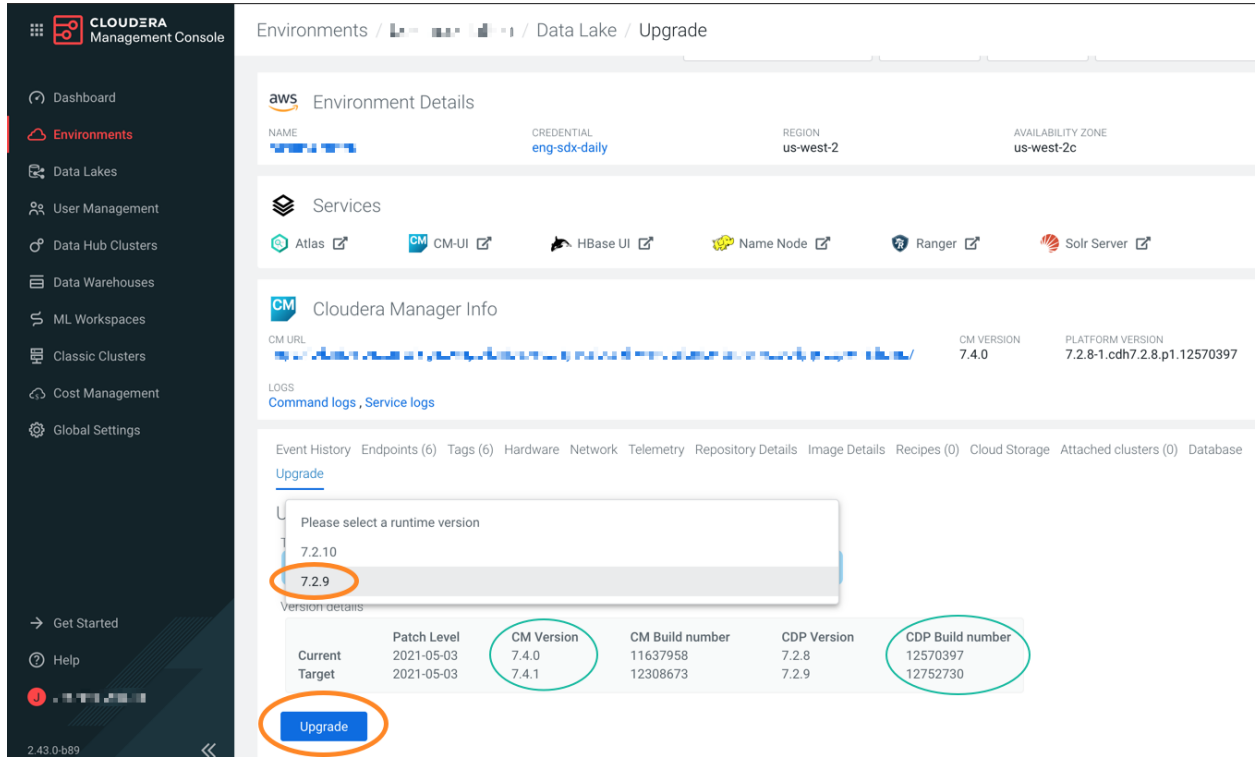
CLOUDERA
Management Console

Dashboard
Environments
Data Lakes
User Management
Data Hub Clusters
Data Warehouses
ML Workspaces
Classic Clusters
Cost Management
Global Settings

Get Started
Help
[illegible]
2.43.0-b89

Environments / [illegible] / Data Lake / Upgrade

aws Environment Details

NAME
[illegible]

CREDENTIAL
eng-sdx-daily

REGION
us-west-2

AVAILABILITY ZONE
us-west-2c

Services

Atlas
CM-UI
HBase UI
Name Node
Ranger
Solr Server

Cloudera Manager Info

CM URL
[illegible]

CM VERSION
7.4.0

PLATFORM VERSION
7.2.8-1.cdh7.2.8.p1.12570397

LOGS
Command logs , Service logs

Event History Endpoints (6) Tags (6) Hardware Network Telemetry Repository Details Image Details Recipes (0) Cloud Storage Attached clusters (0) Database
Upgrade

Please select a runtime version
7.2.10
7.2.9

Version details

| | Patch Level | CM Version | CM Build number | CDP Version | CDP Build number |
|---|---|---|---|---|---|
| Current | 2021-05-03 | 7.4.0 | 11637958 | 7.2.8 | 12570397 |
| Target | 2021-05-03 | 7.4.1 | 12308673 | 7.2.9 | 12752730 |

Upgrade